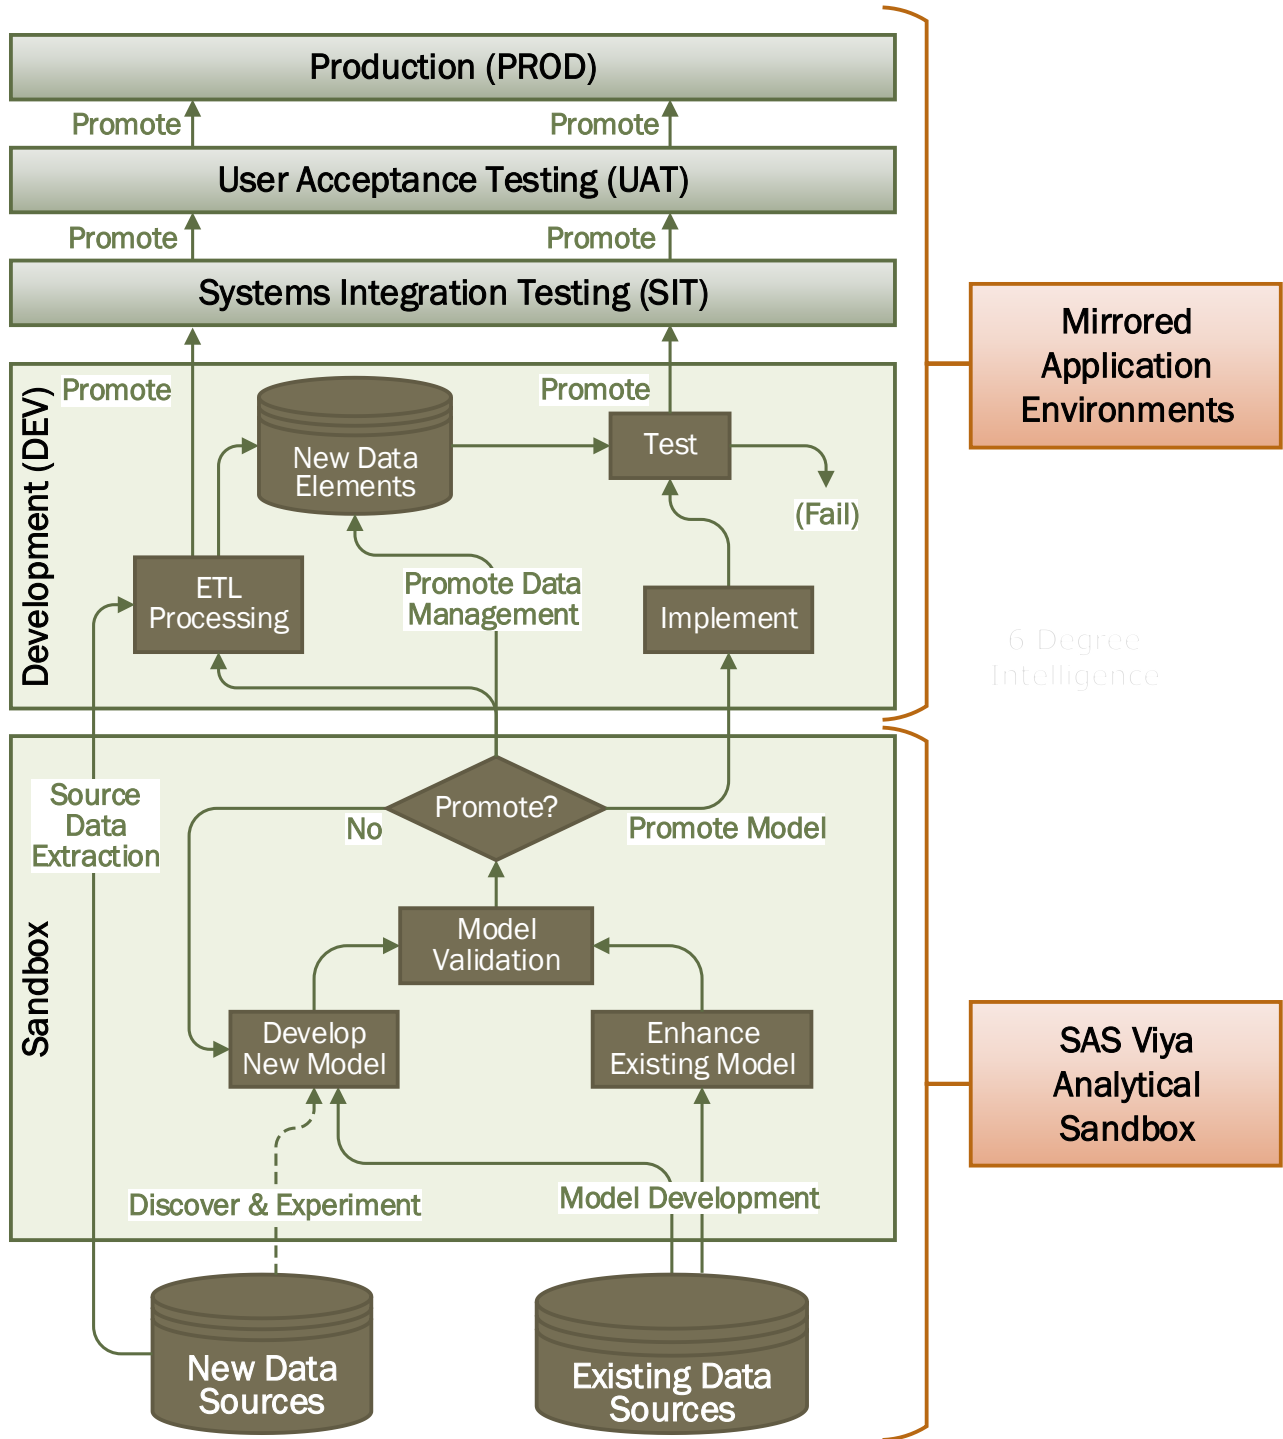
Production (PROD)

Promote

Promote

User Acceptance Testing (UAT)

Promote

Promote

Systems Integration Testing (SIT)

Mirrored Application Environments

Development (DEV)

Promote

New Data Elements

Promote

Test

(Fail)

ETL Processing

Promote Data Management

Implement

6 Degree Intelligence

Sandbox

Source Data Extraction

No

Promote?

Promote Model

Model Validation

Develop New Model

Enhance Existing Model

SAS Viya Analytical Sandbox

Discover & Experiment

Model Development

New Data Sources

Existing Data Sources